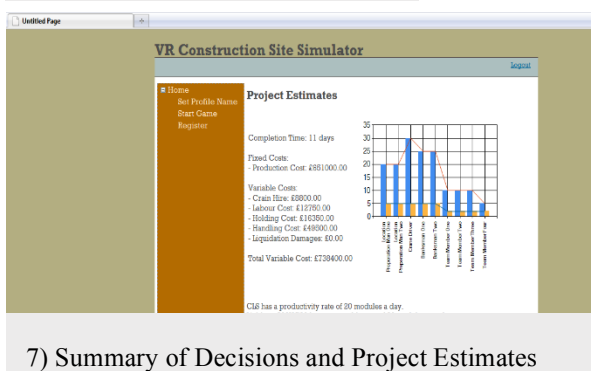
Untitled Page

VR Construction Site Simulator

Logout

Home
Set Profile Name
Start Game
Register

Project Estimates

Completion Time: 11 days

Fixed Costs:
- Production Cost: £851000.00

Variable Costs:
- Crain Hire: £8800.00
- Labour Cost: £12760.00
- Holding Cost: £16350.00
- Handling Cost: £49800.00
- Liquidation Damages: £0.00

Total Variable Cost: £738400.00

35
30
25
20
15
10
5
0

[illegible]

CLS has a productivity rate of 20 modules a day.

7) Summary of Decisions and Project Estimates